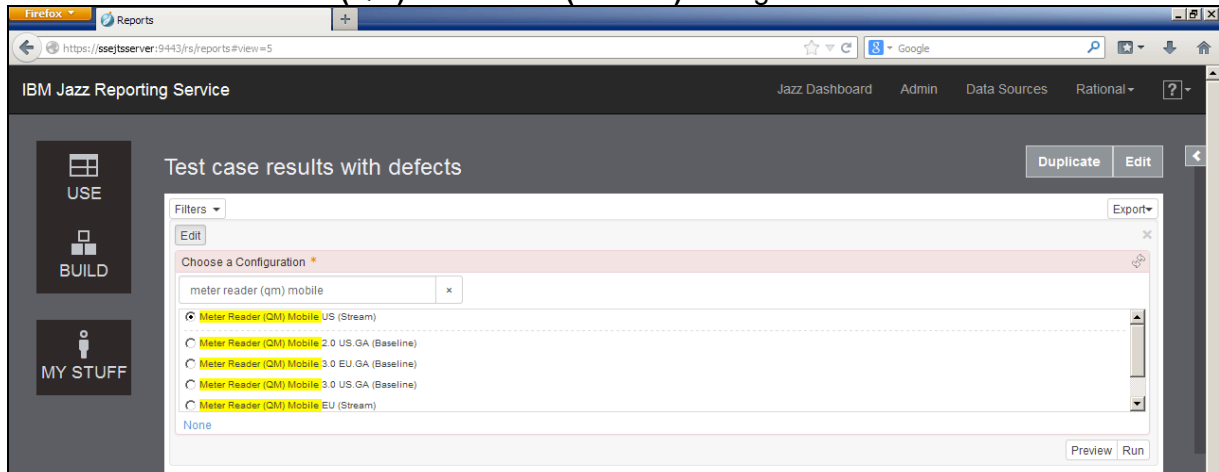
Firefox

Reports

https://ssejtsserver:9443/rs/reports#view=5

Google

IBM Jazz Reporting Service

Jazz Dashboard Admin Data Sources Rational ?

USE

BUILD

MY STUFF

Test case results with defects

Duplicate Edit

Filters

Export

Edit

Choose a Configuration *

meter reader (qm) mobile ×

Meter Reader (QM) Mobile US (Stream)

Meter Reader (QM) Mobile 2.0 US.GA (Baseline)

Meter Reader (QM) Mobile 3.0 EU.GA (Baseline)

Meter Reader (QM) Mobile 3.0 US.GA (Baseline)

Meter Reader (QM) Mobile EU (Stream)

None

Preview Run